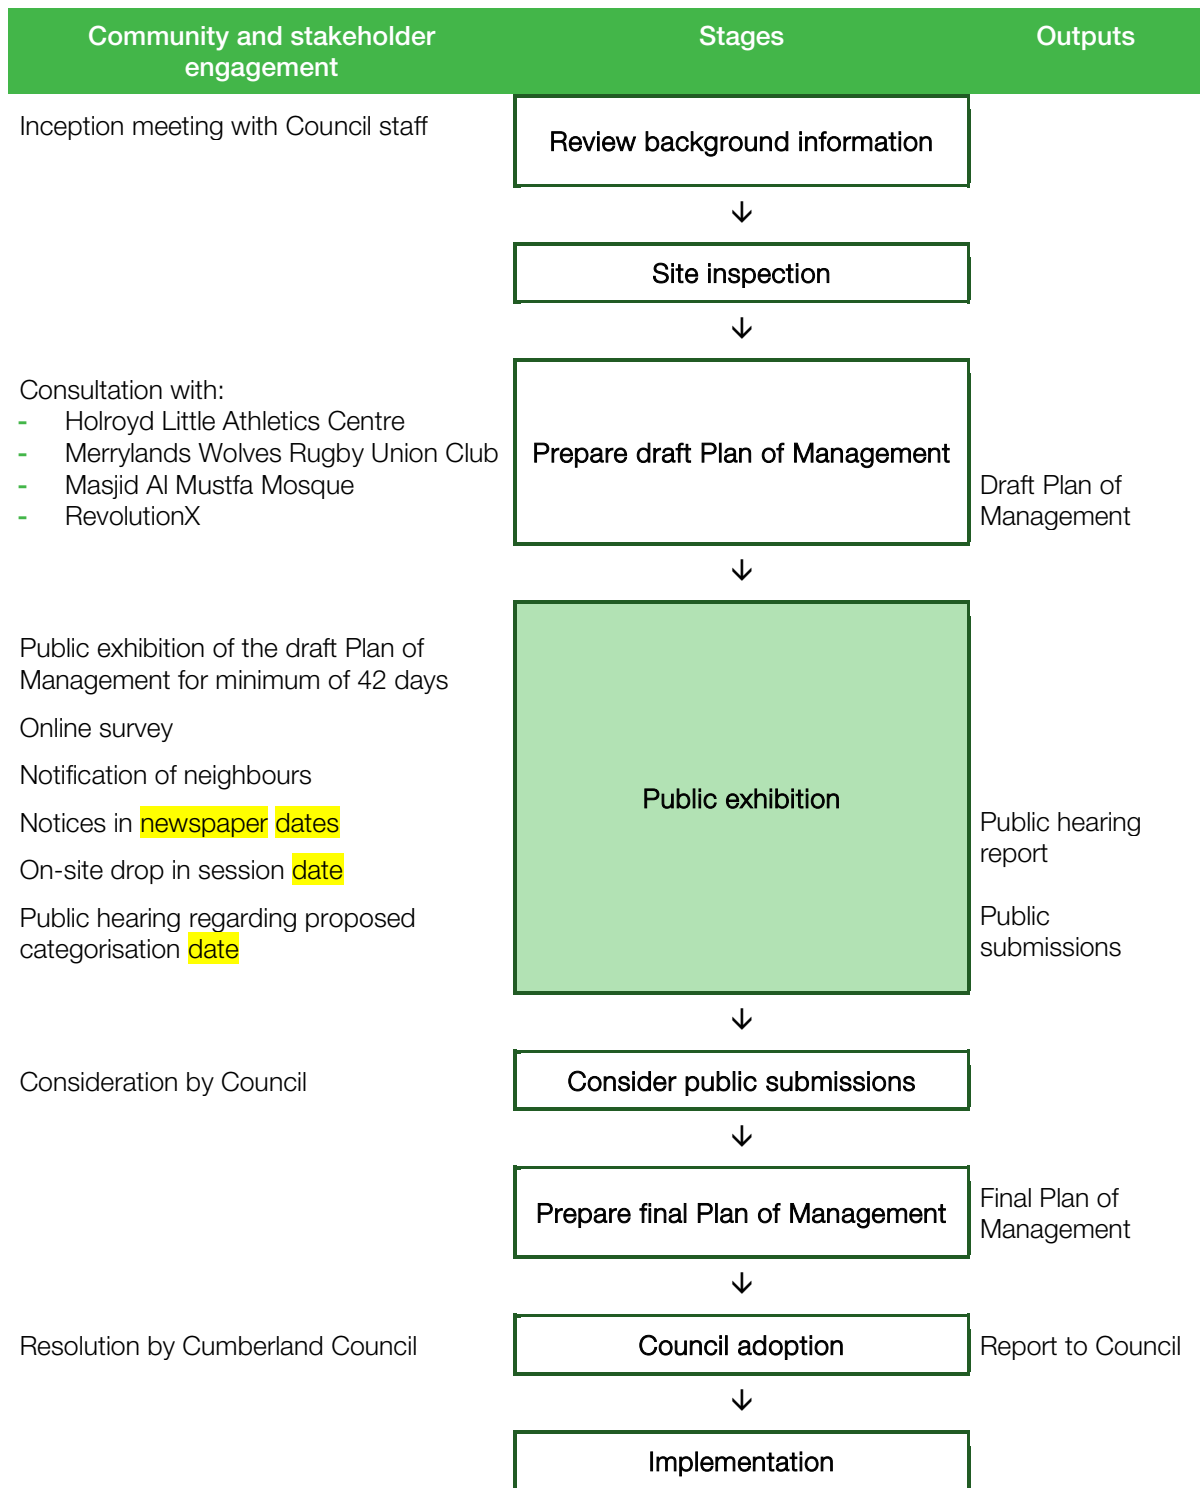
| Community and stakeholder engagement | Stages | Outputs |
|---|---|---|
| Inception meeting with Council staff | Review background information | |
| | ↓ | |
| | Site inspection | |
| | ↓ | |
| Consultation with:<br>- Holroyd Little Athletics Centre<br>- Merrylands Wolves Rugby Union Club<br>- Masjid Al Mustfa Mosque<br>- RevolutionX | Prepare draft Plan of Management | Draft Plan of Management |
| | ↓ | |
| Public exhibition of the draft Plan of Management for minimum of 42 days<br>Online survey<br>Notification of neighbours<br>Notices in newspaper dates<br>On-site drop in session date<br>Public hearing regarding proposed categorisation date | Public exhibition | Public hearing report<br>Public submissions |
| | ↓ | |
| Consideration by Council | Consider public submissions | |
| | ↓ | |
| | Prepare final Plan of Management | Final Plan of Management |
| | ↓ | |
| Resolution by Cumberland Council | Council adoption | Report to Council |
| | ↓ | |
| | Implementation | |